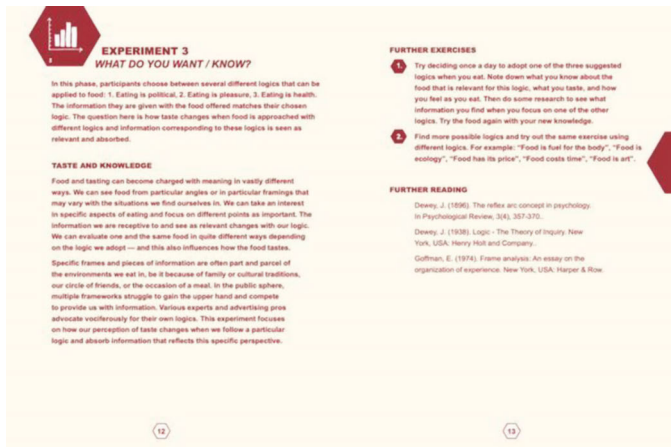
EXPERIMENT 3
WHAT DO YOU WANT / KNOW?

In this phase, participants choose between several different logics that can be applied to food: 1. Eating is political, 2. Eating is pleasure, 3. Eating is health. The information they are given with the food offered matches their chosen logic. The question here is how taste changes when food is approached with different logics and information corresponding to these logics is seen as relevant and absorbed.

TASTE AND KNOWLEDGE

Food and tasting can become charged with meaning in vastly different ways. We can see food from particular angles or in particular framings that may vary with the situations we find ourselves in. We can take an interest in specific aspects of eating and focus on different points as important. The information we are receptive to and see as relevant changes with our logic. We can evaluate one and the same food in quite different ways depending on the logic we adopt — and this also influences how the food tastes.

Specific frames and pieces of information are often part and parcel of the environments we eat in, be it because of family or cultural traditions, our circle of friends, or the occasion of a meal. In the public sphere, multiple frameworks struggle to gain the upper hand and compete to provide us with information. Various experts and advertising pros advocate vociferously for their own logics. This experiment focuses on how our perception of taste changes when we follow a particular logic and absorb information that reflects this specific perspective.

12

FURTHER EXERCISES

1 Try deciding once a day to adopt one of the three suggested logics when you eat. Note down what you know about the food that is relevant for this logic, what you taste, and how you feel as you eat. Then do some research to see what information you find when you focus on one of the other logics. Try the food again with your new knowledge.

2 Find more possible logics and try out the same exercise using different logics. For example: "Food is fuel for the body", "Food is ecology", "Food has its price", "Food costs time", "Food is art".

FURTHER READING

Dewey, J. (1896). The reflex arc concept in psychology. In Psychological Review, 3(4), 357-370.

Dewey, J. (1938). Logic - The Theory of Inquiry. New York, USA: Henry Holt and Company.

Goffman, E. (1974). Frame analysis: An essay on the organization of experience. New York, USA: Harper & Row.

13